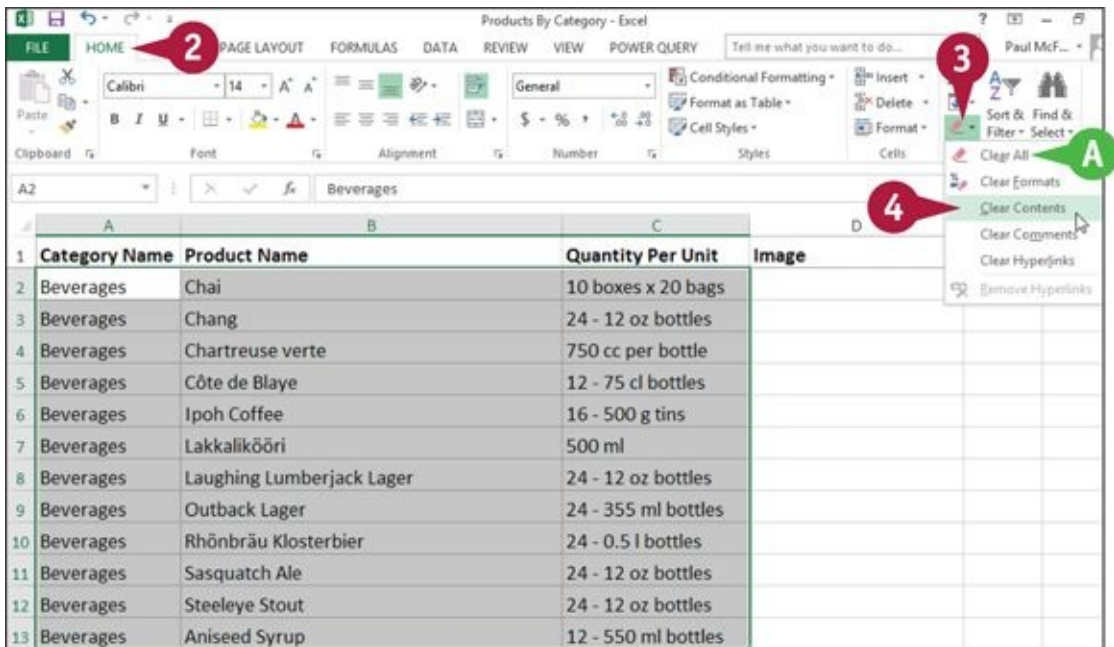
Products By Category - Excel

? – 

FILE HOME 2 PAGE LAYOUT FORMULAS DATA REVIEW VIEW POWER QUERY Tell me what you want to do... Paul McF...

Paste Calibri 14 A A General Conditional Formatting Format as Table Cell Styles Insert Delete Format 3 Sort & Filter Find & Select

Clipboard Font Alignment Number Styles Cells

Clear All A
Clear Formats
4 Clear Contents
Clear Comments
Clear Hyperlinks
Remove Hyperlinks

A2 Beverages

| | A | B | C | D |
|---|---|---|---|---|
| 1 | Category Name | Product Name | Quantity Per Unit | Image |
| 2 | Beverages | Chai | 10 boxes x 20 bags | |
| 3 | Beverages | Chang | 24 - 12 oz bottles | |
| 4 | Beverages | Chartreuse verte | 750 cc per bottle | |
| 5 | Beverages | Côte de Blaye | 12 - 75 cl bottles | |
| 6 | Beverages | Ipoh Coffee | 16 - 500 g tins | |
| 7 | Beverages | Lakkalikööri | 500 ml | |
| 8 | Beverages | Laughing Lumberjack Lager | 24 - 12 oz bottles | |
| 9 | Beverages | Outback Lager | 24 - 355 ml bottles | |
| 10 | Beverages | Rhönbräu Klosterbier | 24 - 0.5 l bottles | |
| 11 | Beverages | Sasquatch Ale | 24 - 12 oz bottles | |
| 12 | Beverages | Steeleye Stout | 24 - 12 oz bottles | |
| 13 | Beverages | Aniseed Syrup | 12 - 550 ml bottles | |